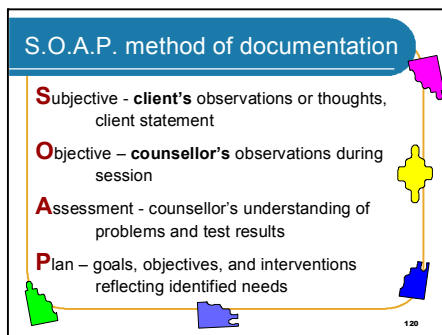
S.O.A.P. method of documentation

Subjective - client's observations or thoughts, client statement

Objective – counsellor's observations during session

Assessment - counsellor's understanding of problems and test results

Plan – goals, objectives, and interventions reflecting identified needs

120